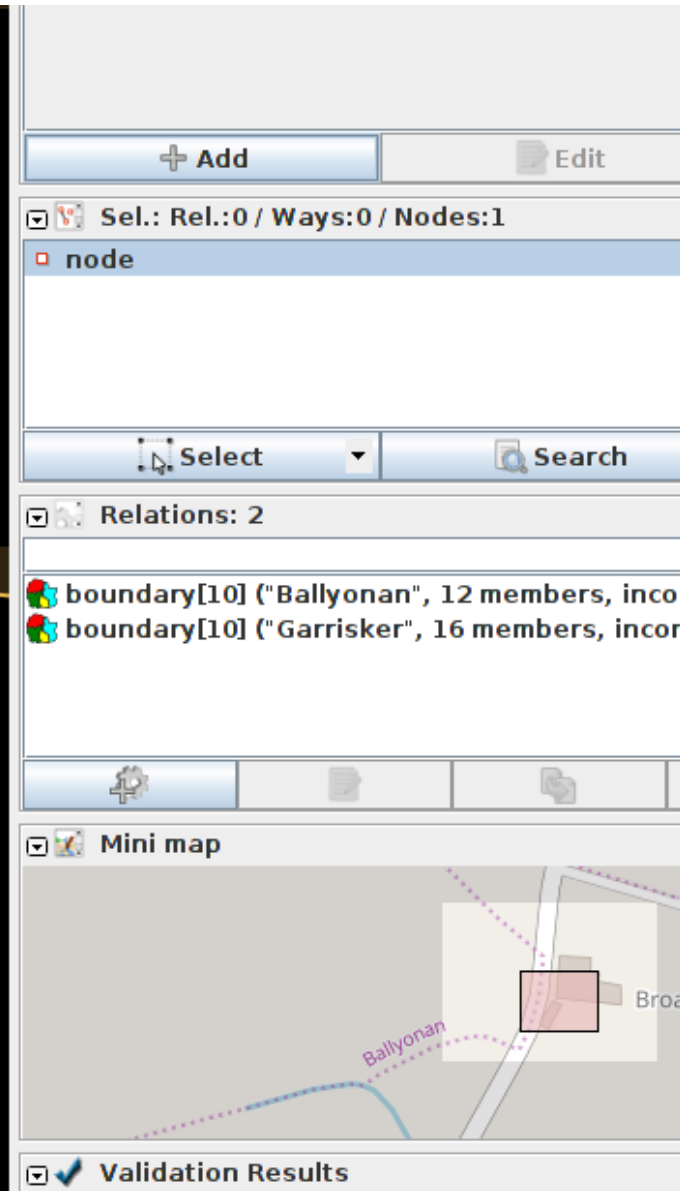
Add

Edit

Sel.: Rel.:0 / Ways:0 / Nodes:1

node

Select

Search

Relations: 2

boundary[10] ("Ballyonan", 12 members, inco

boundary[10] ("Garrisker", 16 members, incor

Mini map

Ballyonan

Broa

Validation Results